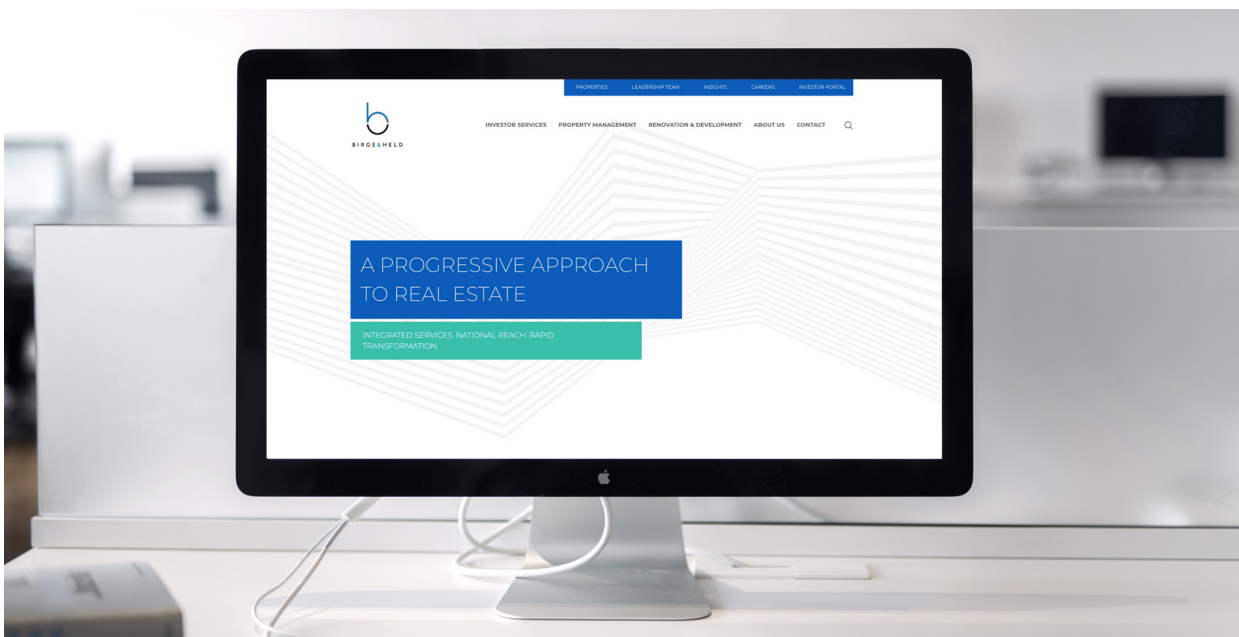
PROPERTIES LEADERSHIP TEAM INSIGHTS CAREERS INVESTOR PORTAL

BIRGE&HELD

INVESTOR SERVICES PROPERTY MANAGEMENT RENOVATION & DEVELOPMENT ABOUT US CONTACT

A PROGRESSIVE APPROACH TO REAL ESTATE

INTEGRATED SERVICES. NATIONAL REACH. RAPID TRANSFORMATION.